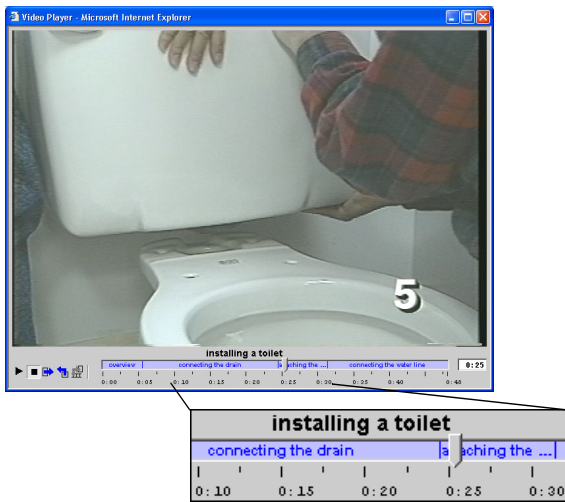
Video Player - Microsoft Internet Explorer

5

installing a toilet

overview | connecting the drain | attaching the ... | connecting the water line

0:25

0:00 0:05 0:10 0:15 0:20 0:25 0:30 0:35 0:40 0:45

installing a toilet

connecting the drain | a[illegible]ching the ...

0:10 0:15 0:20 0:25 0:30